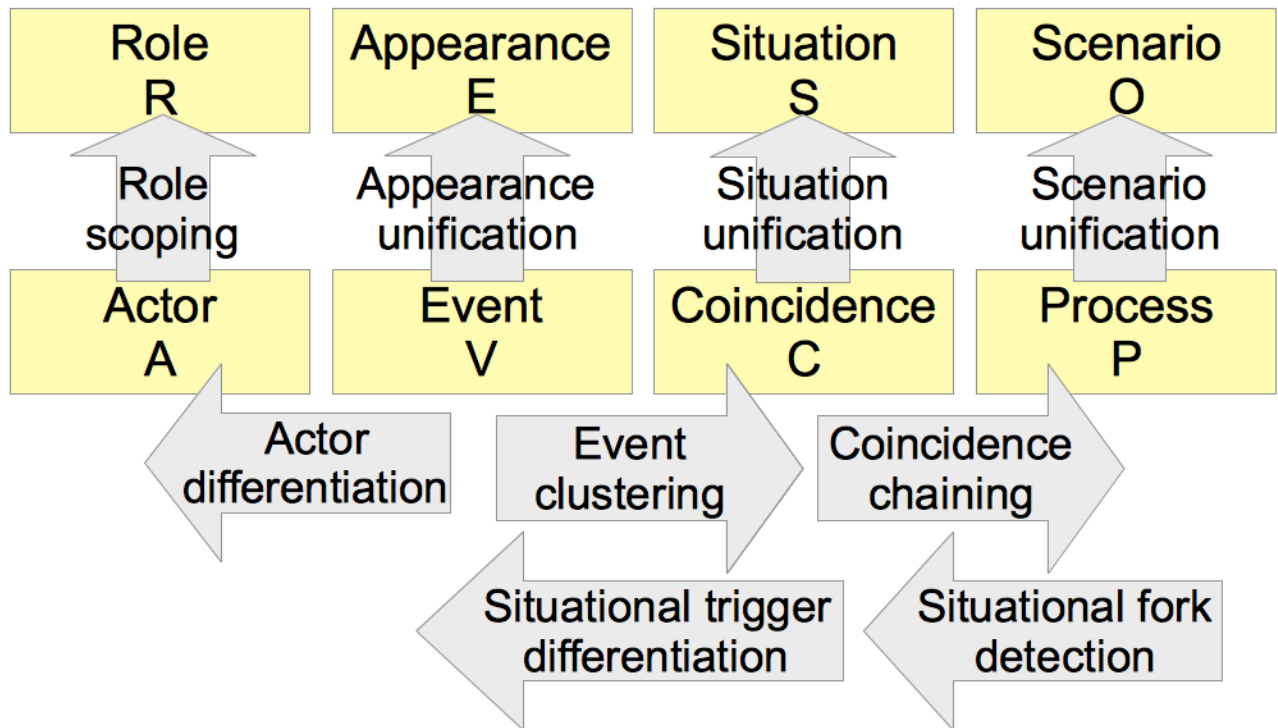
Role
R

Appearance
E

Situation
S

Scenario
O

Role scoping

Appearance unification

Situation unification

Scenario unification

Actor
A

Event
V

Coincidence
C

Process
P

Actor differentiation

Event clustering

Coincidence chaining

Situational trigger differentiation

Situational fork detection